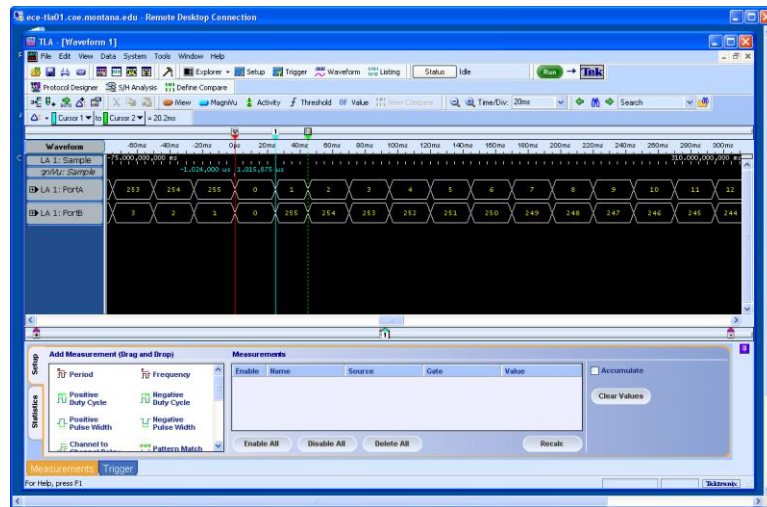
ece-tla01.coe.montana.edu - Remote Desktop Connection

TLA - [Waveform 1]

File Edit View Data System Tools Window Help

Explorer Setup Trigger Waveform Listing Status Idle Run Tek

Protocol Designer S/H Analysis Define Compare

iView MagniVu Activity Threshold Value View Compare Time/Div: 20ms Search

Cursor 1 to Cursor 2 = 20.2ms

Waveform

-80ms -60ms -40ms -20ms 0ps 20ms 40ms 60ms 80ms 100ms 120ms 140ms 160ms 180ms 200ms 220ms 240ms 260ms 280ms 300ms

LA 1: Sample -75,000,000,000 ms -1.024,000 us 1.019,875 us 310,000,000,000 ms

gnMu: Sample

LA 1: PortA 253 254 255 0 1 2 3 4 5 6 7 8 9 10 11 12

LA 1: PortB 3 2 1 0 255 254 253 252 251 250 249 248 247 246 245 244

Setup

Statistics

Add Measurement (Drag and Drop)

Period

Frequency

Positive Duty Cycle

Negative Duty Cycle

Positive Pulse Width

Negative Pulse Width

Channel to Channel Delay

Pattern Match

Measurements

| Enable | Name | Source | Gate | Value |
|---|---|---|---|---|

Accumulate

Clear Values

Enable All Disable All Delete All Recalc

Measurements Trigger

For Help, press F1

Tektronix